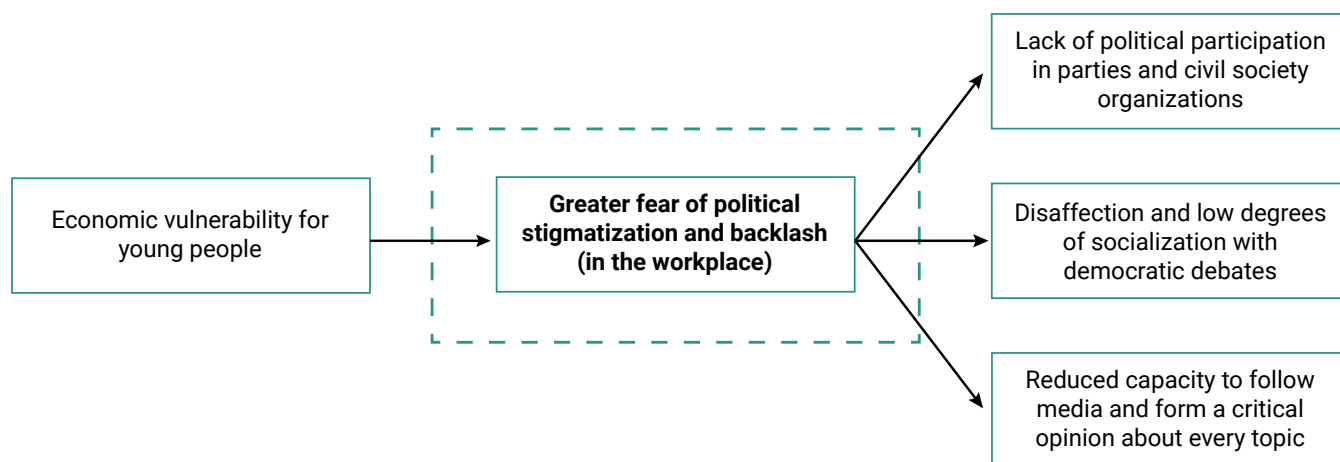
Economic vulnerability for young people

**Greater fear of political stigmatization and backlash (in the workplace)**

Lack of political participation in parties and civil society organizations

Disaffection and low degrees of socialization with democratic debates

Reduced capacity to follow media and form a critical opinion about every topic